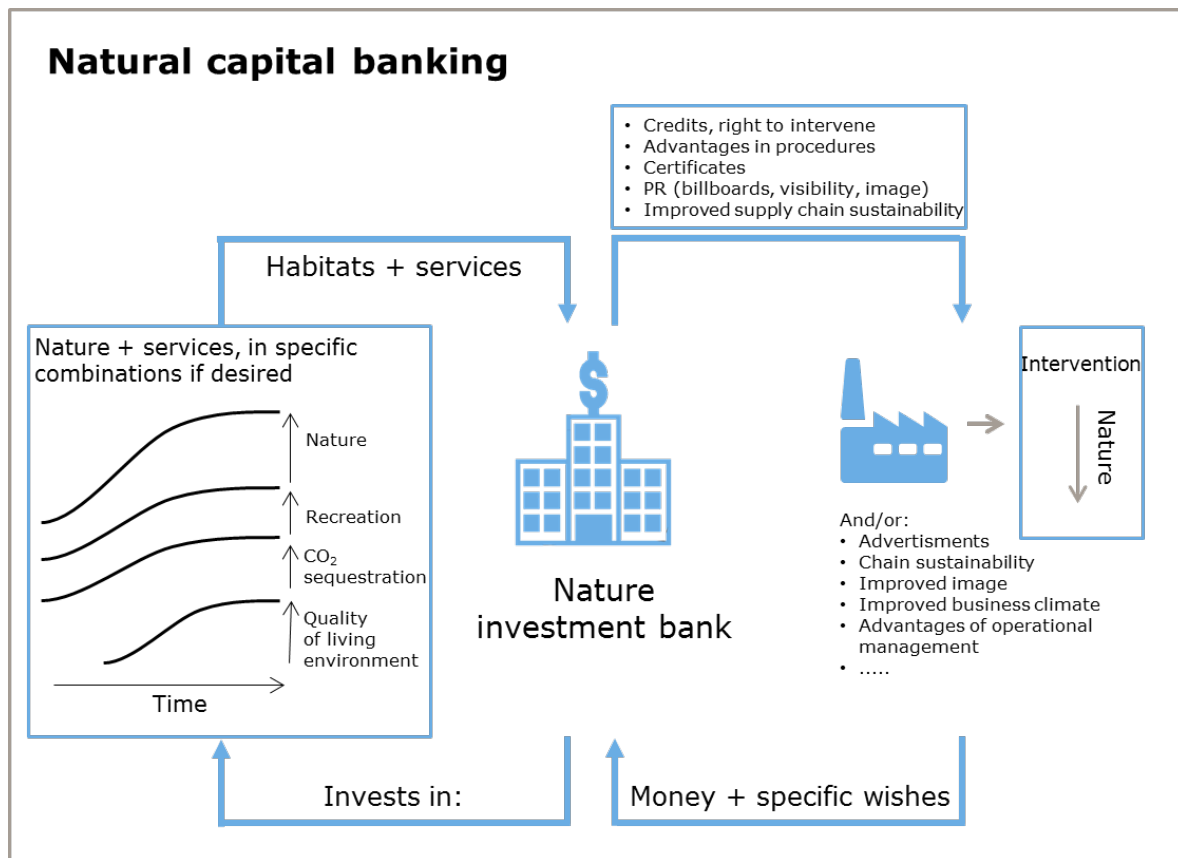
Natural capital banking

- Credits, right to intervene
- Advantages in procedures
- Certificates
- PR (billboards, visibility, image)
- Improved supply chain sustainability

Habitats + services

Nature + services, in specific combinations if desired

Nature

Recreation

$CO_2$ sequestration

Quality of living environment

Time

$

Nature investment bank

Intervention

Nature

And/or:
- Advertisments
- Chain sustainability
- Improved image
- Improved business climate
- Advantages of operational management
- .....

Invests in:

Money + specific wishes